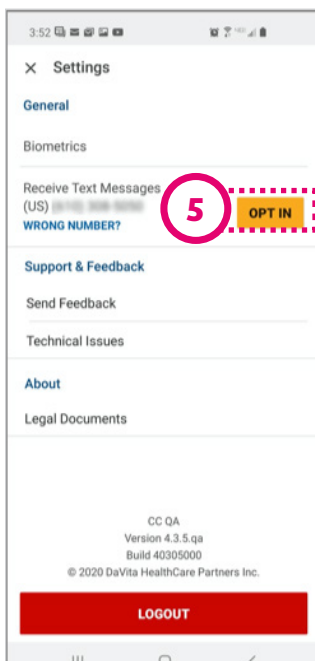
3:52

× Settings

General

Biometrics

Receive Text Messages (US) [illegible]
WRONG NUMBER?

5

OPT IN

Support & Feedback

Send Feedback

Technical Issues

About

Legal Documents

CC QA
Version 4.3.5.qa
Build 40305000
© 2020 DaVita HealthCare Partners Inc.

LOGOUT